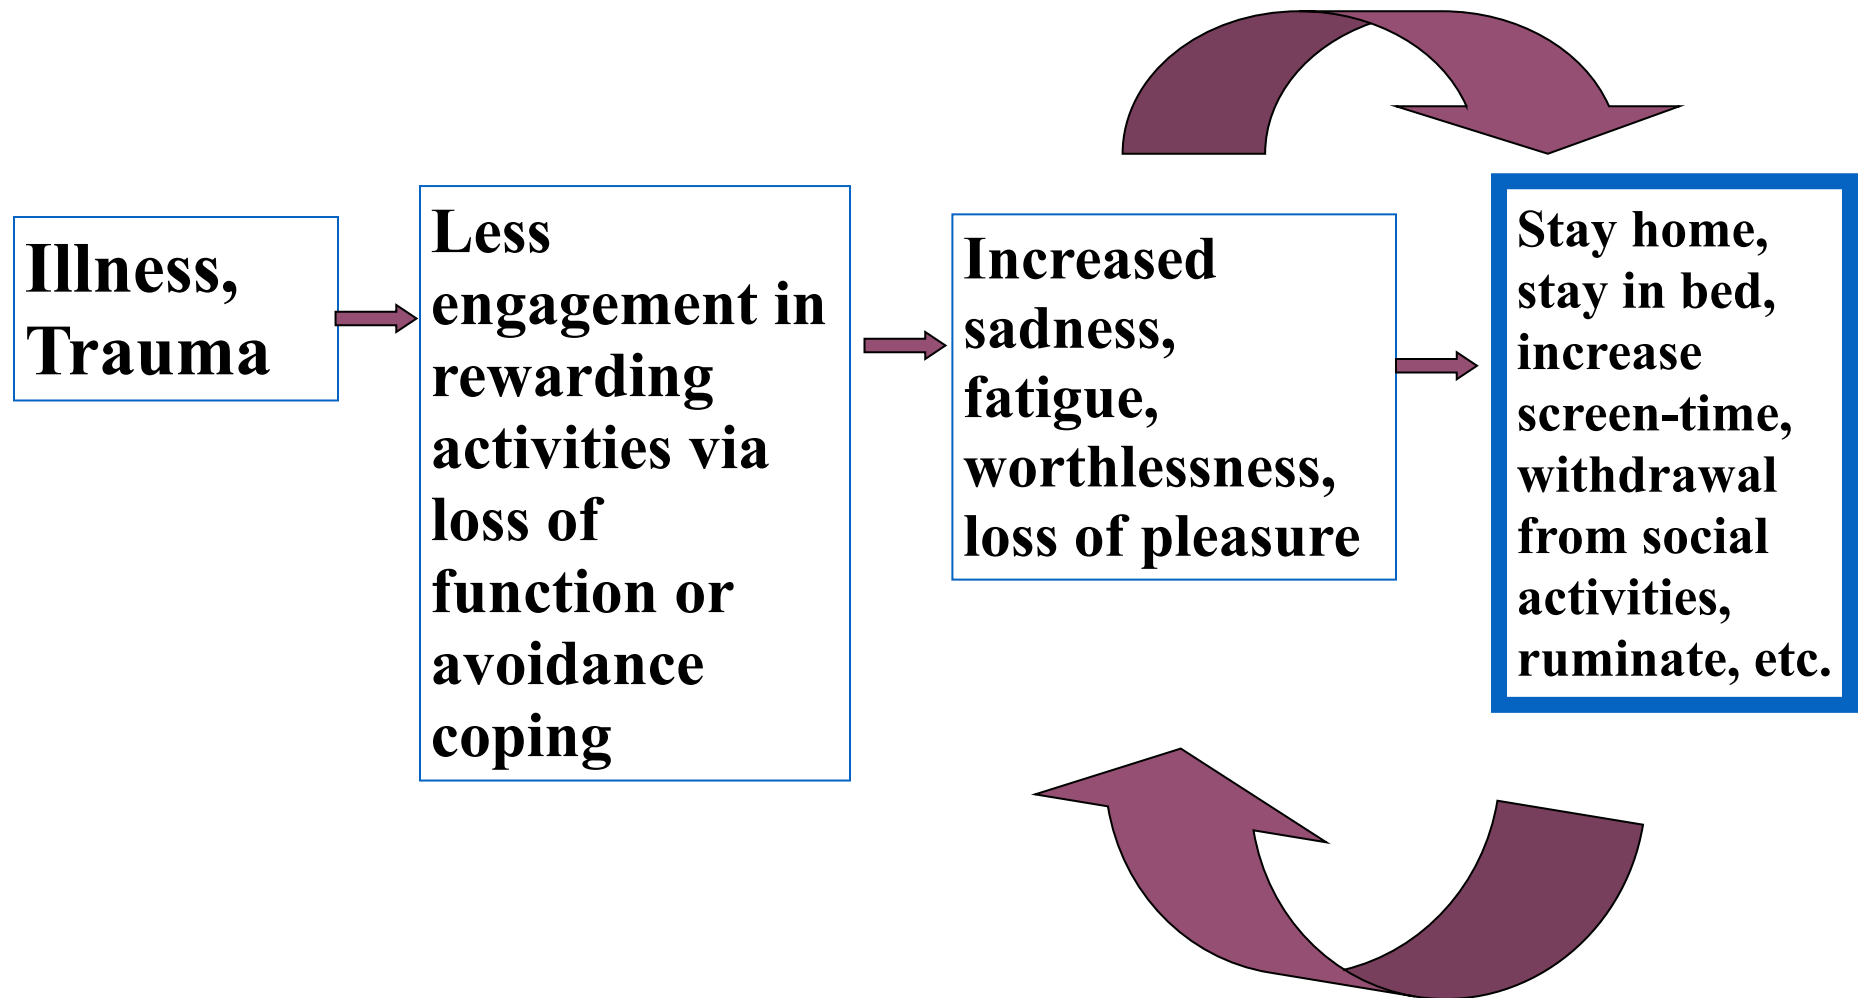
Illness, Trauma

Less engagement in rewarding activities via loss of function or avoidance coping

Increased sadness, fatigue, worthlessness, loss of pleasure

Stay home, stay in bed, increase screen-time, withdrawal from social activities, ruminate, etc.